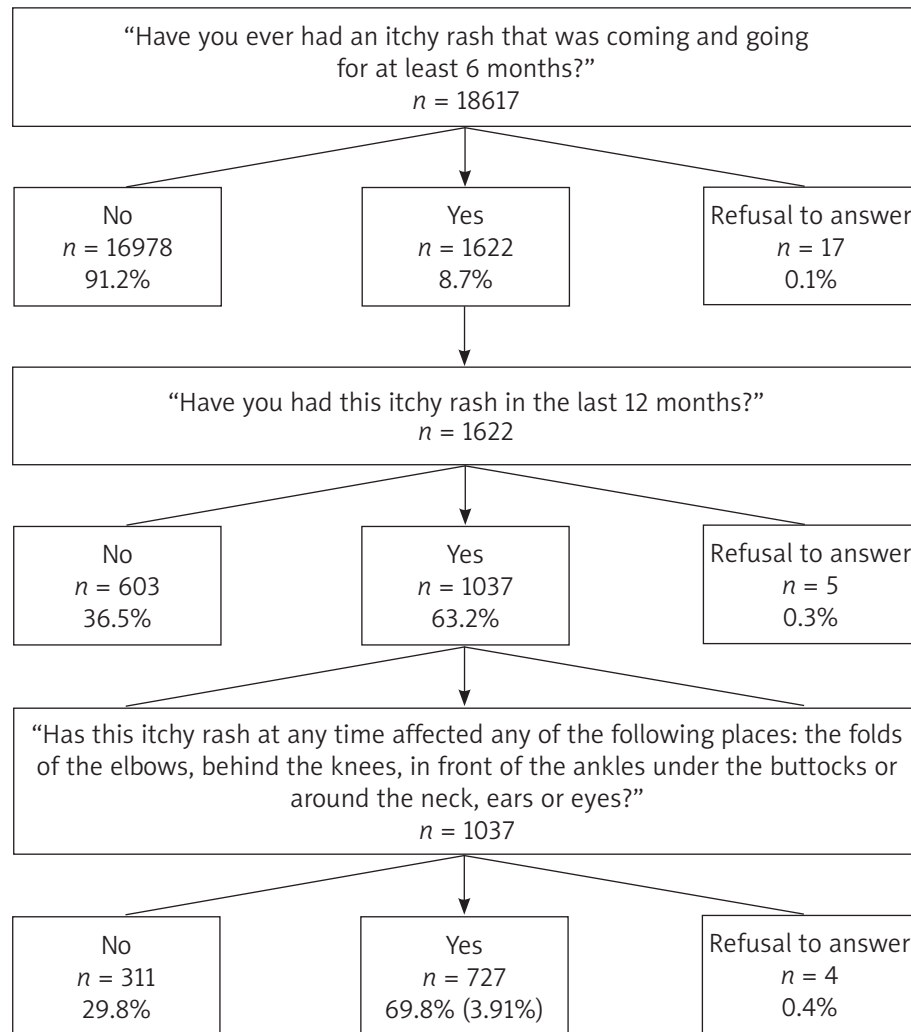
"Have you ever had an itchy rash that was coming and going for at least 6 months?"
$n = 18617$

No
$n = 16978$
91.2%

Yes
$n = 1622$
8.7%

Refusal to answer
$n = 17$
0.1%

"Have you had this itchy rash in the last 12 months?"
$n = 1622$

No
$n = 603$
36.5%

Yes
$n = 1037$
63.2%

Refusal to answer
$n = 5$
0.3%

"Has this itchy rash at any time affected any of the following places: the folds of the elbows, behind the knees, in front of the ankles under the buttocks or around the neck, ears or eyes?"
$n = 1037$

No
$n = 311$
29.8%

Yes
$n = 727$
69.8% (3.91%)

Refusal to answer
$n = 4$
0.4%